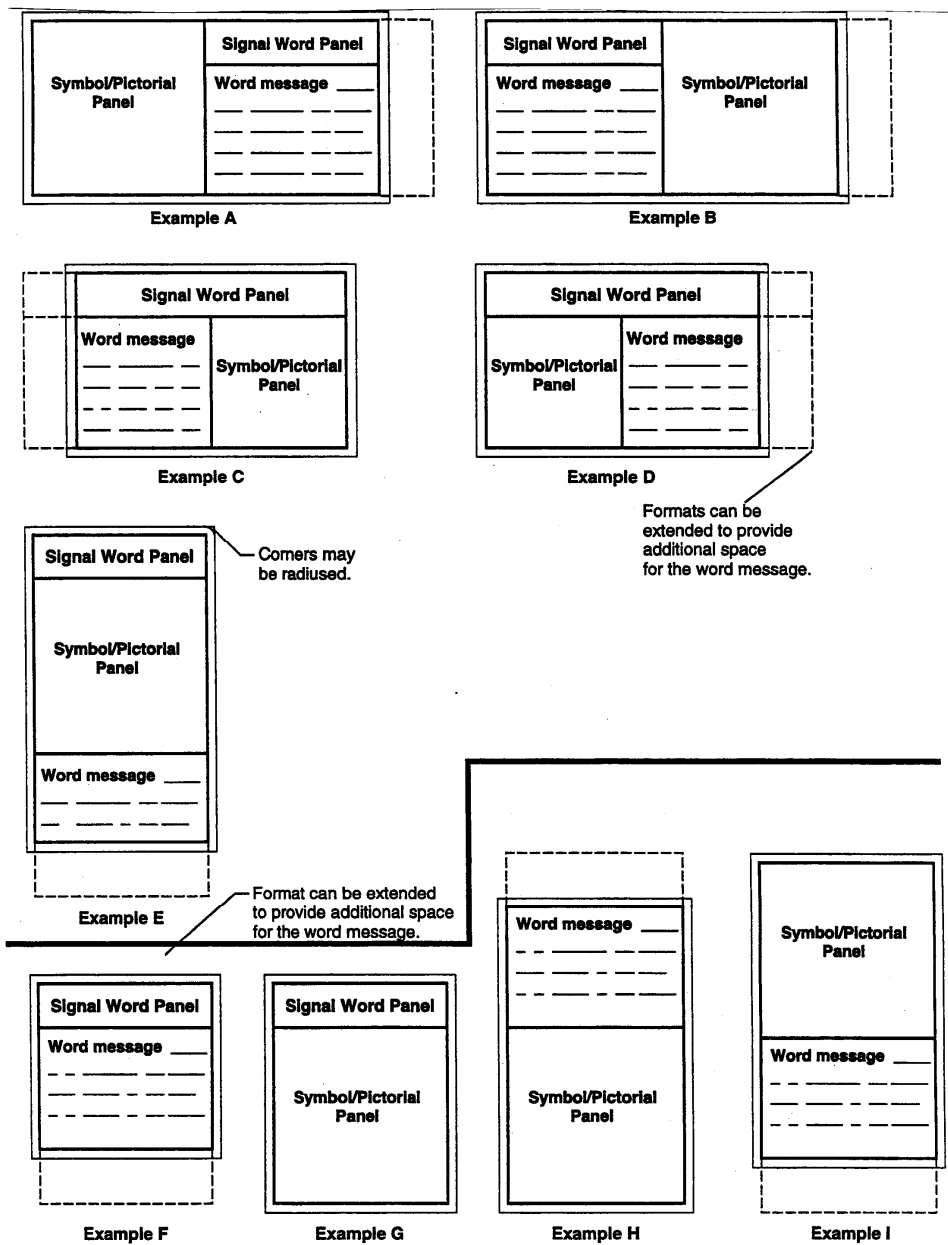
Symbol/Pictorial Panel

Signal Word Panel

Word message

Example A

Signal Word Panel

Word message

Symbol/Pictorial Panel

Example B

Signal Word Panel

Word message

Symbol/Pictorial Panel

Example C

Signal Word Panel

Symbol/Pictorial Panel

Word message

Example D

Formats can be extended to provide additional space for the word message.

Signal Word Panel

Corners may be radiused.

Symbol/Pictorial Panel

Word message

Example E

Format can be extended to provide additional space for the word message.

Signal Word Panel

Word message

Example F

Signal Word Panel

Symbol/Pictorial Panel

Example G

Word message

Symbol/Pictorial Panel

Example H

Symbol/Pictorial Panel

Word message

Example I